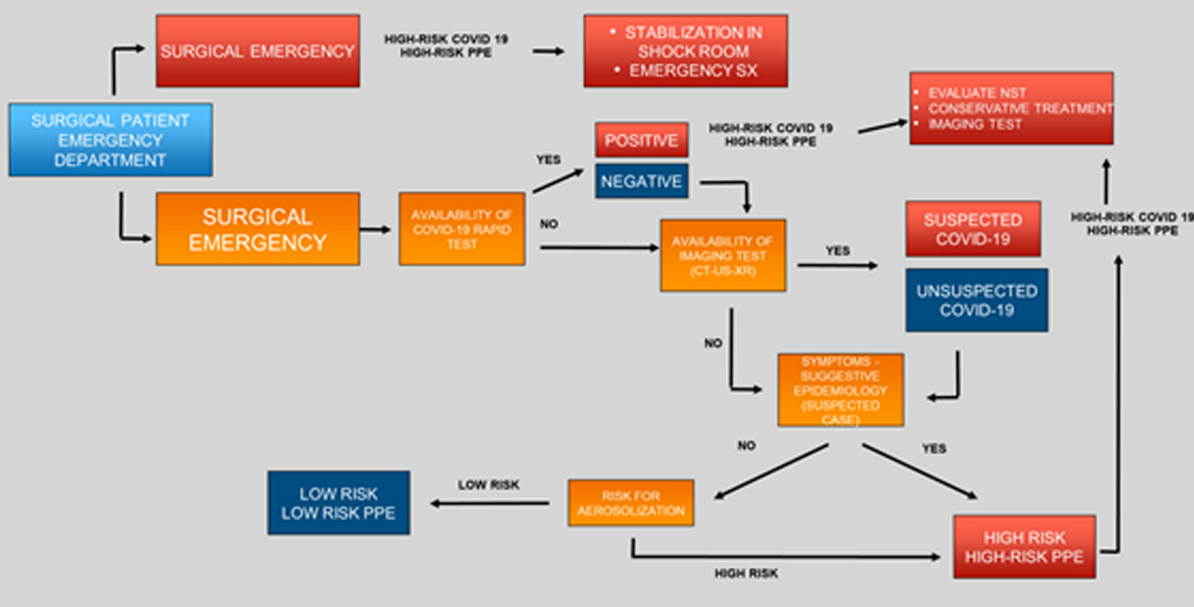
SURGICAL EMERGENCY

HIGH-RISK COVID 19
HIGH-RISK PPE

• STABILIZATION IN SHOCK ROOM
• EMERGENCY SX

SURGICAL PATIENT EMERGENCY DEPARTMENT

• EVALUATE NST
• CONSERVATIVE TREATMENT
• IMAGING TEST

HIGH-RISK COVID 19
HIGH-RISK PPE

POSITIVE

YES

NEGATIVE

SURGICAL EMERGENCY

AVAILABILITY OF COVID-19 RAPID TEST

NO

AVAILABILITY OF IMAGING TEST (CT-US-XR)

YES

SUSPECTED COVID-19

HIGH-RISK COVID 19
HIGH-RISK PPE

UNSUSPECTED COVID-19

NO

SYMPTOMS - SUGGESTIVE EPIDEMIOLOGY (SUSPECTED CASE)

NO

YES

LOW RISK

LOW RISK
LOW RISK PPE

RISK FOR AEROSOLIZATION

HIGH RISK
HIGH-RISK PPE

HIGH RISK